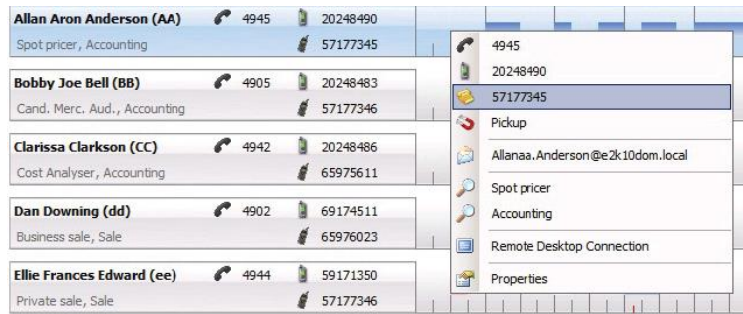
Allan Aron Anderson (AA) 4945 20248490
Spot pricer, Accounting 57177345

Bobby Joe Bell (BB) 4905 20248483
Cand. Merc. Aud., Accounting 57177346

Clarissa Clarkson (CC) 4942 20248486
Cost Analyser, Accounting 65975611

Dan Downing (dd) 4902 69174511
Business sale, Sale 65976023

Ellie Frances Edward (ee) 4944 59171350
Private sale, Sale 57177346

4945
20248490
57177345
Pickup
Allanaa.Anderson@e2k10dom.local
Spot pricer
Accounting
Remote Desktop Connection
Properties